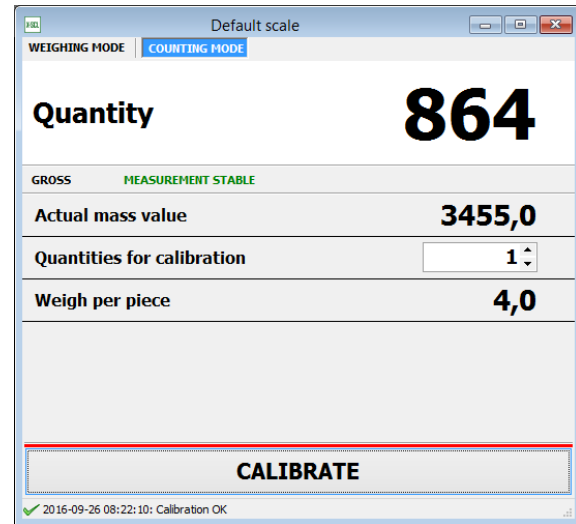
Default scale

WEIGHING MODE COUNTING MODE

Quantity 864

GROSS MEASUREMENT STABLE

Actual mass value 3455,0

Quantities for calibration 1

Weigh per piece 4,0

CALIBRATE

2016-09-26 08:22:10: Calibration OK